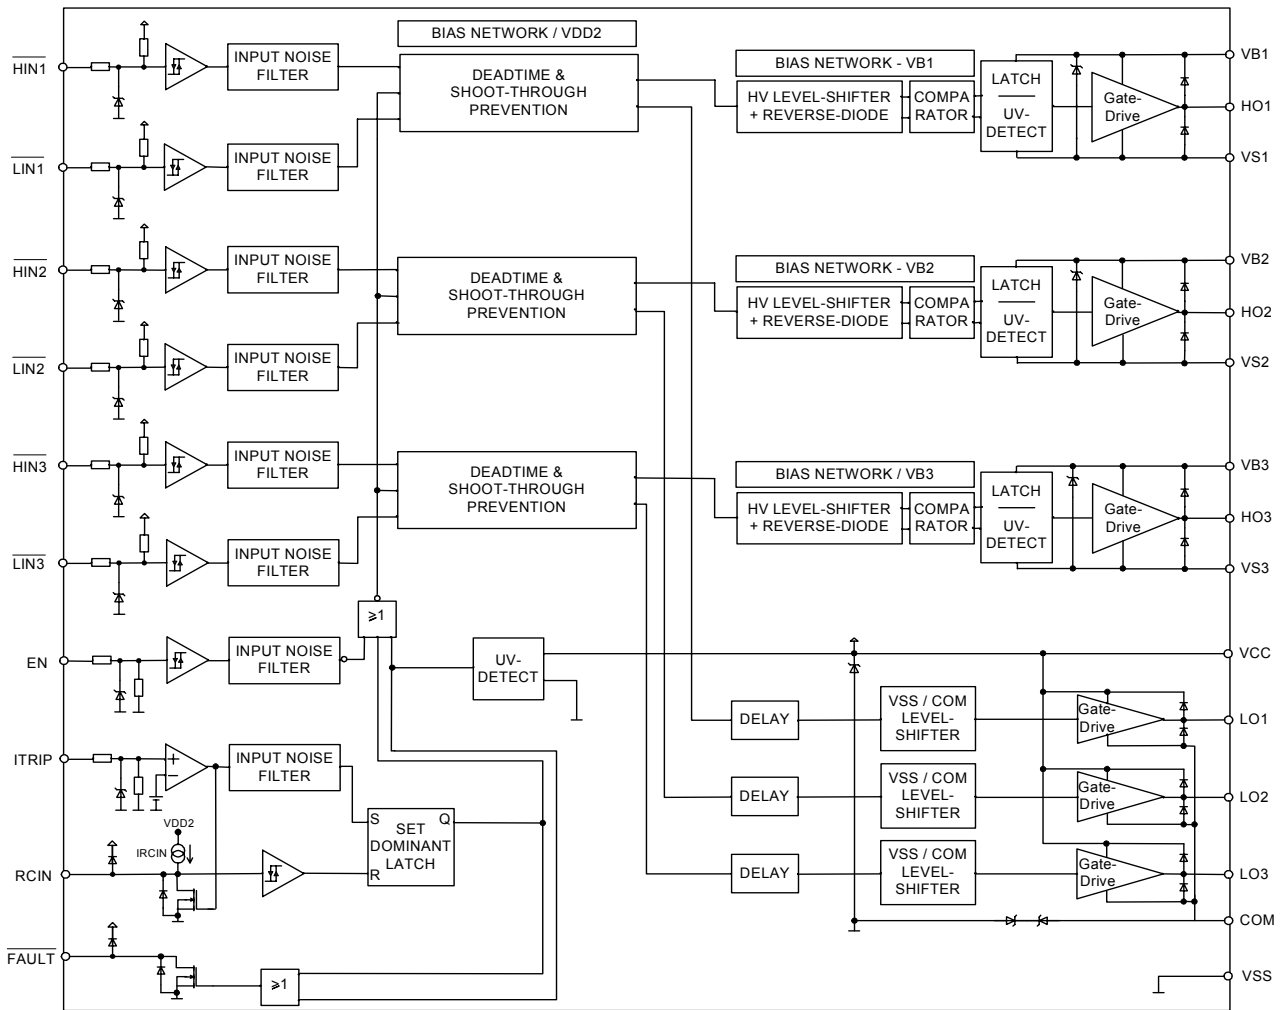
BIAS NETWORK / VDD2

$\overline{HIN1}$
INPUT NOISE FILTER
DEADTIME & SHOOT-THROUGH PREVENTION
BIAS NETWORK - VB1
HV LEVEL-SHIFTER + REVERSE-DIODE
COMPA RATOR
LATCH
UV-DETECT
Gate-Drive
VB1
HO1
VS1

$\overline{LIN1}$
INPUT NOISE FILTER

$\overline{HIN2}$
INPUT NOISE FILTER
DEADTIME & SHOOT-THROUGH PREVENTION
BIAS NETWORK - VB2
HV LEVEL-SHIFTER + REVERSE-DIODE
COMPA RATOR
LATCH
UV-DETECT
Gate-Drive
VB2
HO2
VS2

$\overline{LIN2}$
INPUT NOISE FILTER

$\overline{HIN3}$
INPUT NOISE FILTER
DEADTIME & SHOOT-THROUGH PREVENTION
BIAS NETWORK / VB3
HV LEVEL-SHIFTER + REVERSE-DIODE
COMPA RATOR
LATCH
UV-DETECT
Gate-Drive
VB3
HO3
VS3

$\overline{LIN3}$
INPUT NOISE FILTER

≥1

EN
INPUT NOISE FILTER
UV-DETECT
VCC

DELAY
VSS / COM LEVEL-SHIFTER
Gate-Drive
LO1

ITRIP
+
−
INPUT NOISE FILTER

DELAY
VSS / COM LEVEL-SHIFTER
Gate-Drive
LO2

S
Q
SET DOMINANT LATCH
R
VDD2
IRCIN
RCIN

DELAY
VSS / COM LEVEL-SHIFTER
Gate-Drive
LO3

COM

$\overline{FAULT}$
≥1
VSS